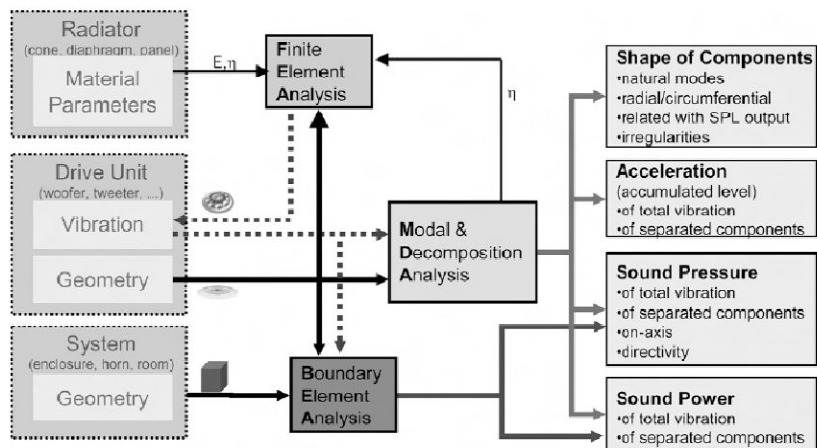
Radiator
(cone, diaphragm, panel)
Material Parameters

E,η

Finite Element Analysis

η

Drive Unit
(woofer, tweeter, ...)
Vibration
Geometry

Modal & Decomposition Analysis

System
(enclosure, horn, room)
Geometry

Boundary Element Analysis

Shape of Components
•natural modes
•radial/circumferential
•related with SPL output
•irregularities

Acceleration
(accumulated level)
•of total vibration
•of separated components

Sound Pressure
•of total vibration
•of separated components
•on-axis
•directivity

Sound Power
•of total vibration
•of separated components